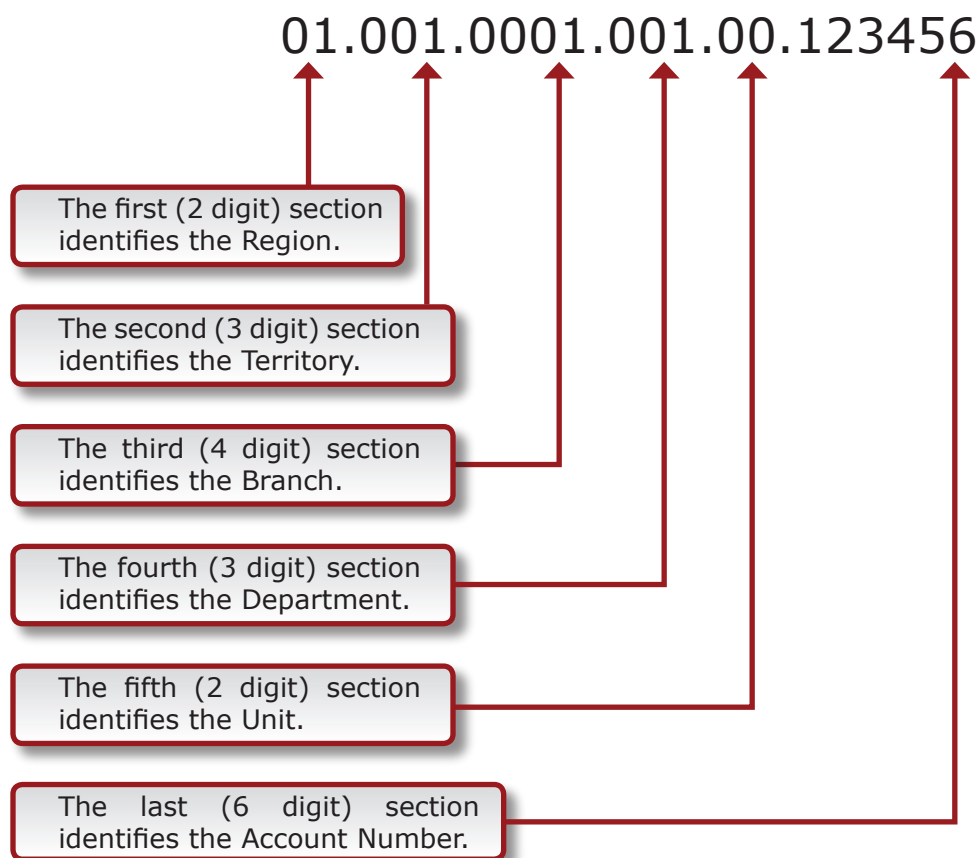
01.001.0001.001.00.123456

The first (2 digit) section identifies the Region.

The second (3 digit) section identifies the Territory.

The third (4 digit) section identifies the Branch.

The fourth (3 digit) section identifies the Department.

The fifth (2 digit) section identifies the Unit.

The last (6 digit) section identifies the Account Number.